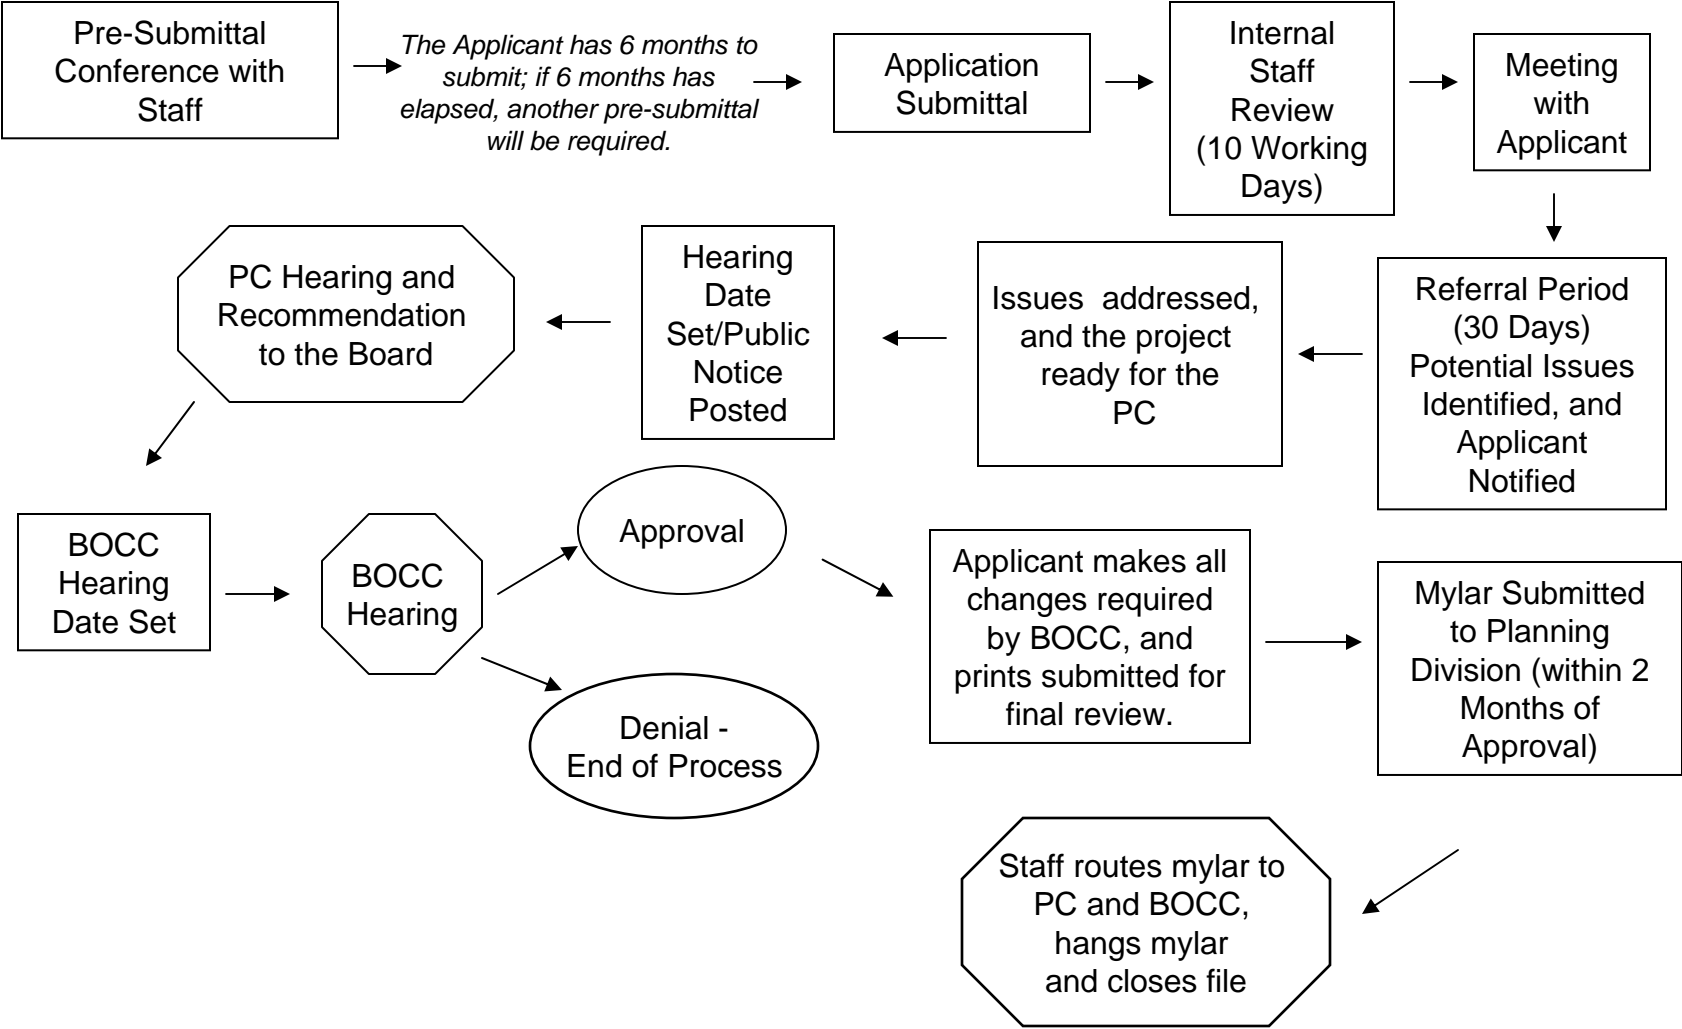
Pre-Submittal Conference with Staff

The Applicant has 6 months to submit; if 6 months has elapsed, another pre-submittal will be required.

Application Submittal

Internal Staff Review (10 Working Days)

Meeting with Applicant

Referral Period (30 Days) Potential Issues Identified, and Applicant Notified

Issues addressed, and the project ready for the PC

Hearing Date Set/Public Notice Posted

PC Hearing and Recommendation to the Board

BOCC Hearing Date Set

BOCC Hearing

Approval

Denial - End of Process

Applicant makes all changes required by BOCC, and prints submitted for final review.

Mylar Submitted to Planning Division (within 2 Months of Approval)

Staff routes mylar to PC and BOCC, hangs mylar and closes file